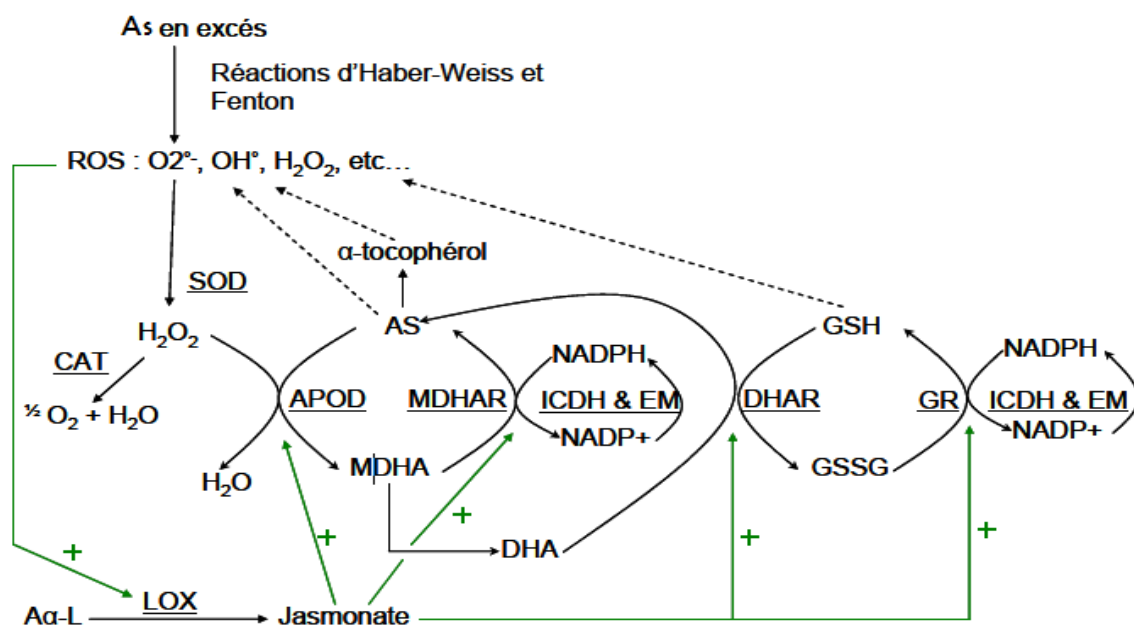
As en excés

Réactions d'Haber-Weiss et Fenton

ROS : O2°-, OH°, $H_2O_2$, etc…

α-tocophérol

SOD

$H_2O_2$

AS

GSH

NADPH

NADPH

CAT

APOD

MDHAR

ICDH & EM

DHAR

GR

ICDH & EM

½ $O_2$ + $H_2O$

NADP+

NADP+

$H_2O$

MDHA

GSSG

+

DHA

+

+

+

+

Aα-L

LOX

Jasmonate